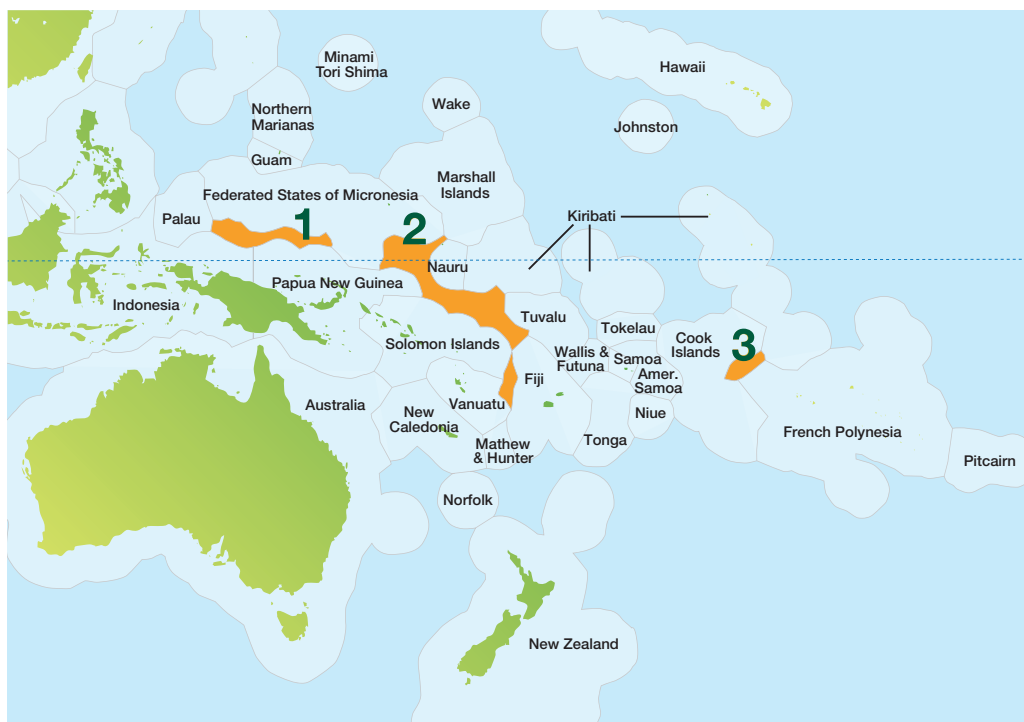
Minami Tori Shima

Hawaii

Northern Marianas

Wake

Johnston

Guam

Marshall Islands

Federated States of Micronesia

Palau

1

2

Kiribati

Nauru

Papua New Guinea

Indonesia

Tuvalu

Tokelau

Cook Islands

3

Solomon Islands

Wallis & Futuna

Samoa

Amer. Samoa

Fiji

Australia

New Caledonia

Vanuatu

Niue

Tonga

French Polynesia

Mathew & Hunter

Pitcairn

Norfolk

New Zealand